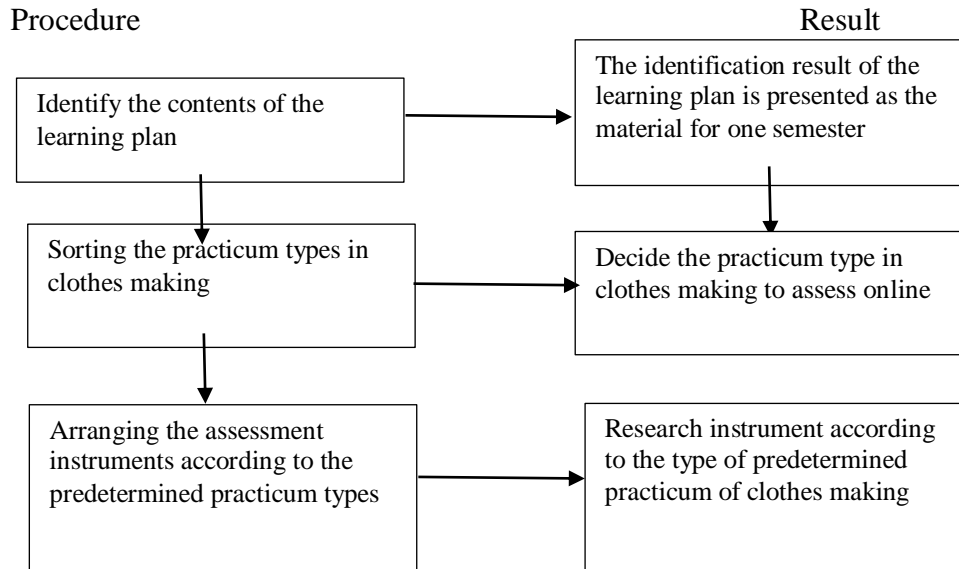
Procedure

Result

Identify the contents of the learning plan

The identification result of the learning plan is presented as the material for one semester

Sorting the practicum types in clothes making

Decide the practicum type in clothes making to assess online

Arranging the assessment instruments according to the predetermined practicum types

Research instrument according to the type of predetermined practicum of clothes making